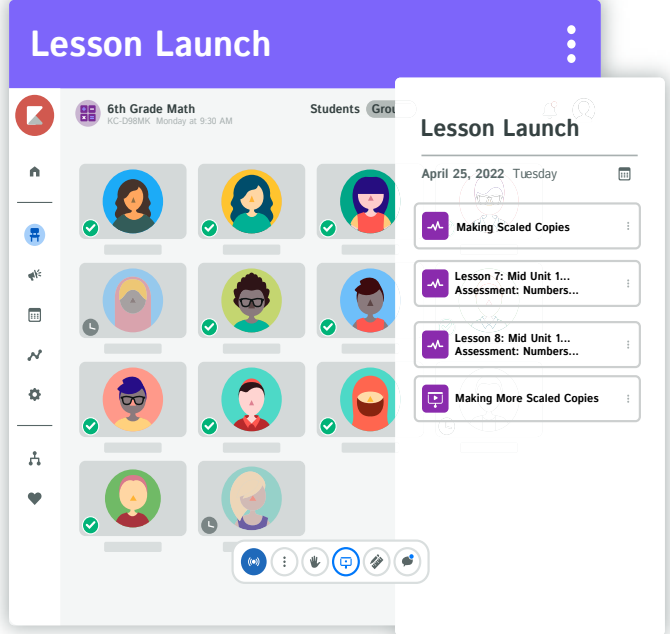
Lesson Launch

6th Grade Math
KC-D98MK Monday at 9:30 AM

Students Grou

Lesson Launch

April 25, 2022 Tuesday

Making Scaled Copies

Lesson 7: Mid Unit 1... Assessment: Numbers...

Lesson 8: Mid Unit 1... Assessment: Numbers...

Making More Scaled Copies